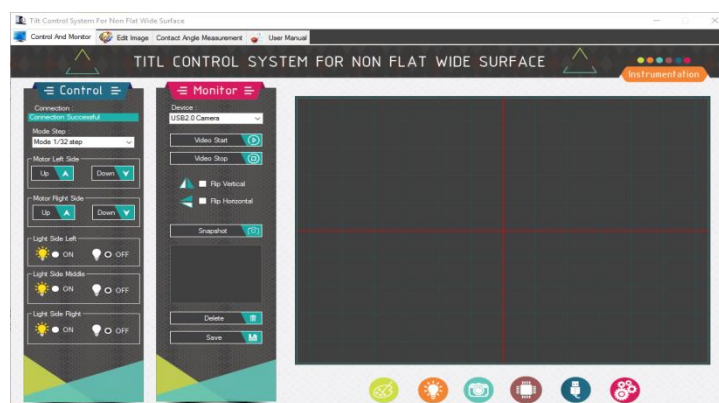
Tilt Control System For Non Flat Wide Surface

Control And Monitor | Edit Image | Contact Angle Measurement | User Manual

TITL CONTROL SYSTEM FOR NON FLAT WIDE SURFACE

Instrumentation

Control

Connection :
Connection Successful

Mode Step :
Mode 1/32 step

Motor Left Side
Up
Down

Motor Right Side
Up
Down

Light Side Left
ON
OFF

Light Side Middle
ON
OFF

Light Side Right
ON
OFF

Monitor

Device :
USB2.0 Camera

Video Start
Video Stop

Flip Vertical
Flip Horizontal

Snapshot

Delete
Save